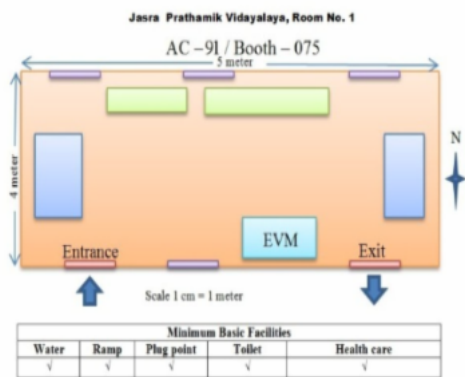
Jasra Prathamik Vidayalaya, Room No. 1

AC – 91 / Booth – 075

5 meter

4 meter

N

Entrance

EVM

Exit

Scale 1 cm = 1 meter

| Minimum Basic Facilities | | | | |
|---|---|---|---|---|
| Water | Ramp | Plug point | Toilet | Health care |
| √ | √ | √ | √ | √ |